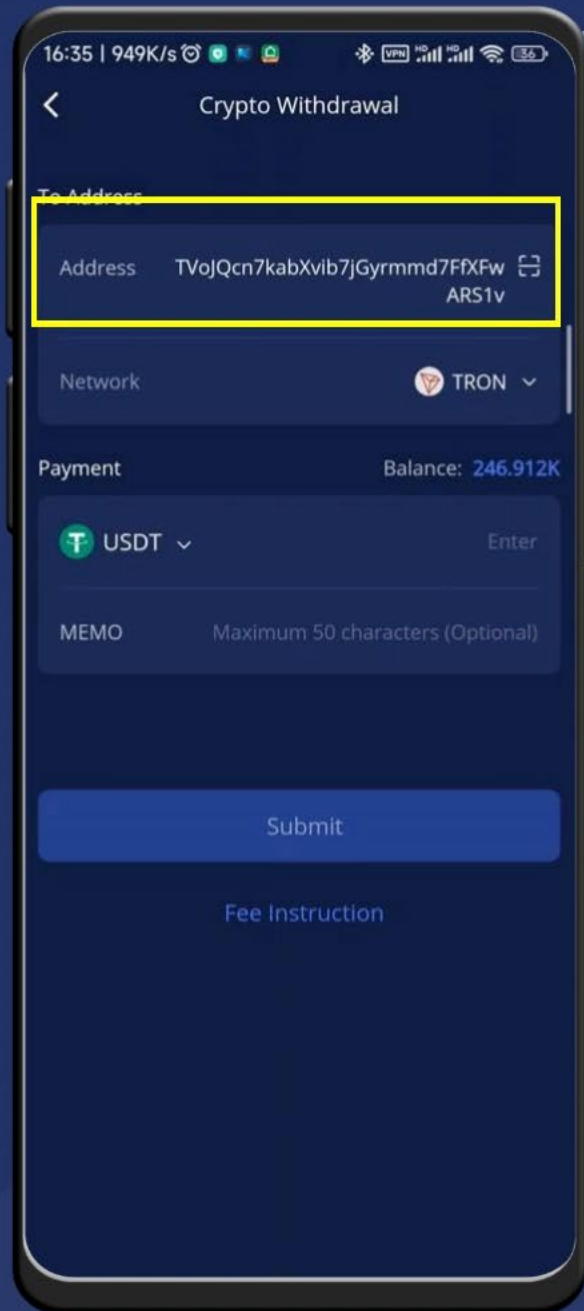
16:35 | 949K/s

VPN 36

Crypto Withdrawal

To Address

Address TVoJQcn7kabXvib7jGyrmmd7FfXFwARS1v

Network TRON

Payment Balance: 246.912K

USDT Enter

MEMO Maximum 50 characters (Optional)

Submit

Fee Instruction